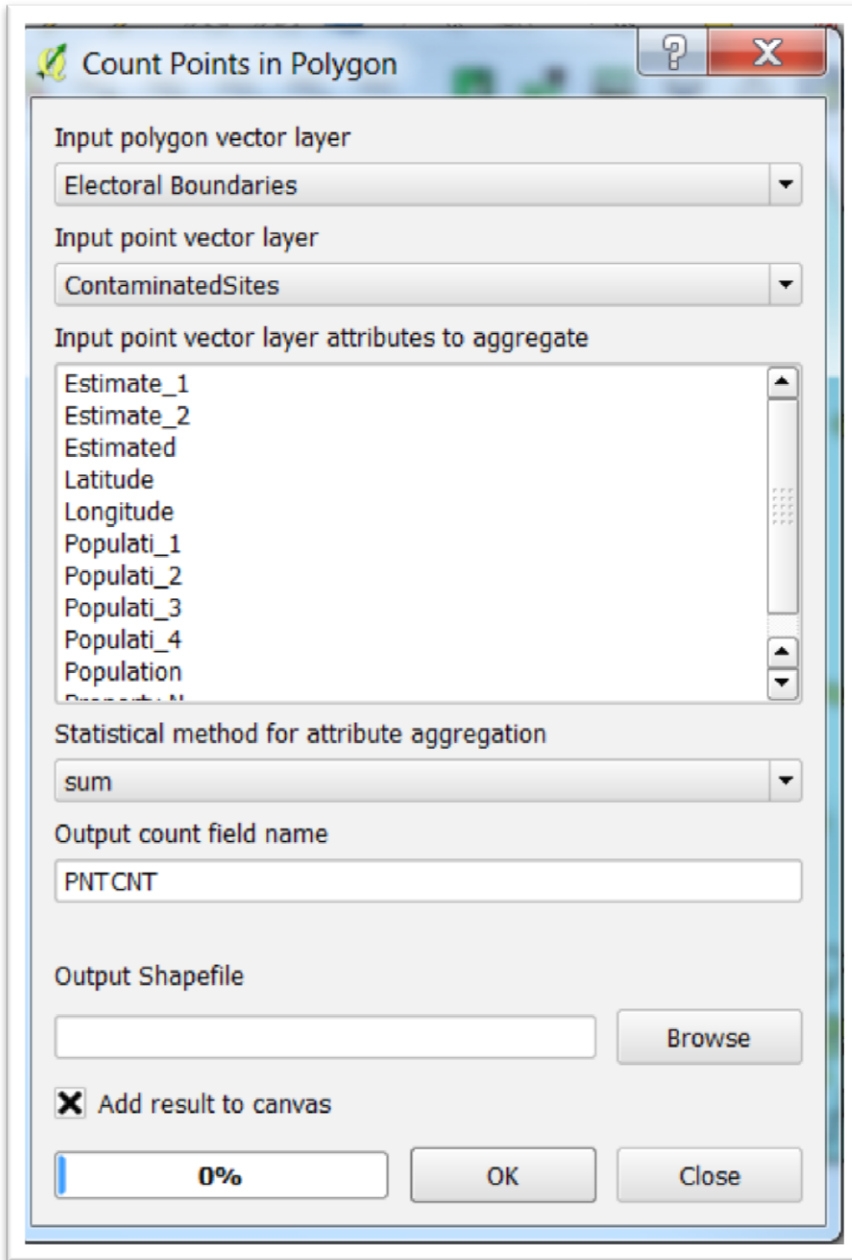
Count Points in Polygon

?

X

Input polygon vector layer

Electoral Boundaries

Input point vector layer

ContaminatedSites

Input point vector layer attributes to aggregate

Estimate_1
Estimate_2
Estimated
Latitude
Longitude
Populati_1
Populati_2
Populati_3
Populati_4
Population
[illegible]

Statistical method for attribute aggregation

sum

Output count field name

PNTCNT

Output Shapefile

Browse

Add result to canvas

0%

OK

Close